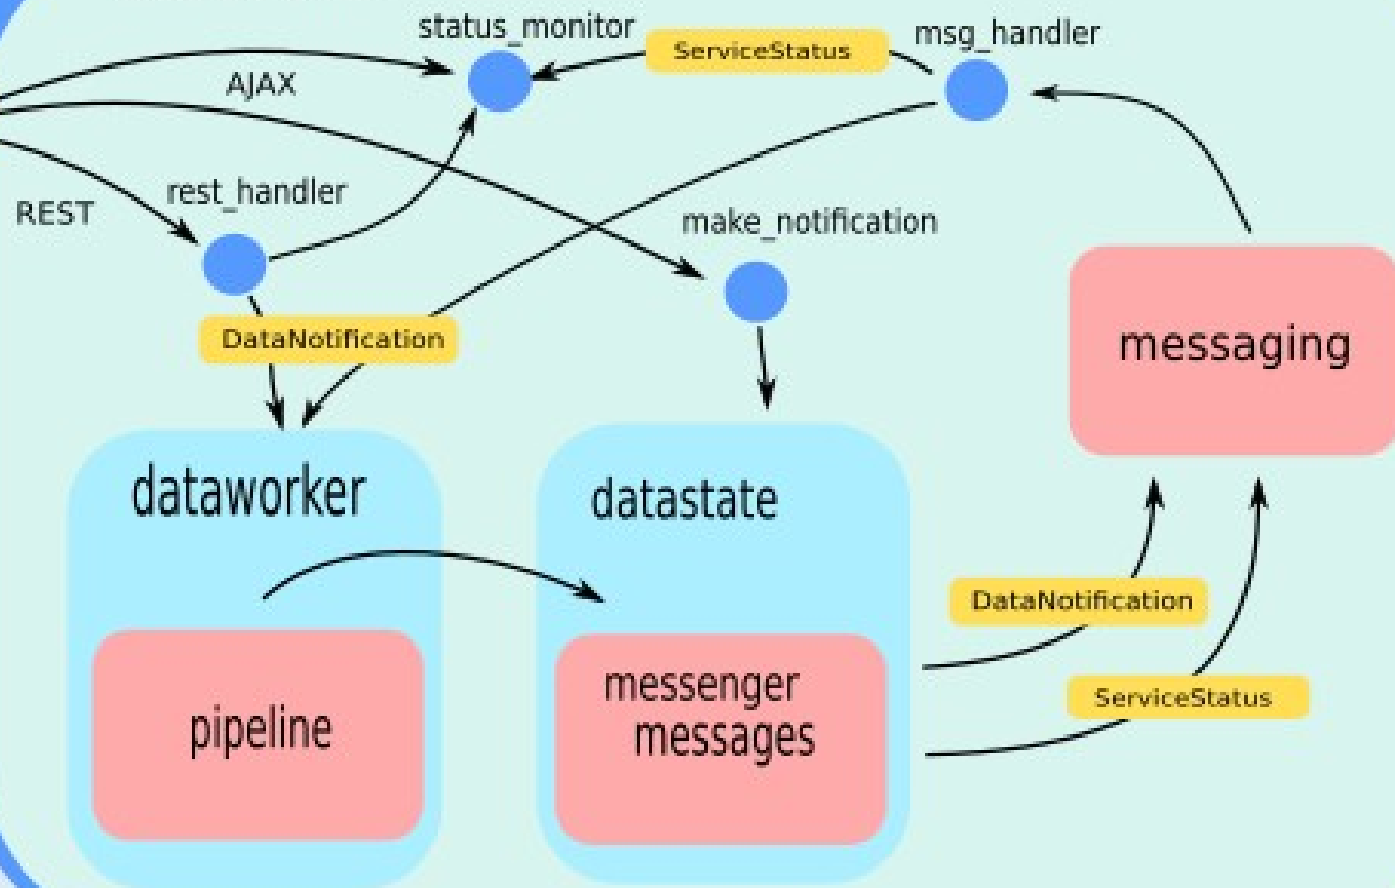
status_monitor

ServiceStatus

msg_handler

AJAX

REST

rest_handler

make_notification

messaging

DataNotification

dataworker

datastate

pipeline

messenger
messages

DataNotification

ServiceStatus